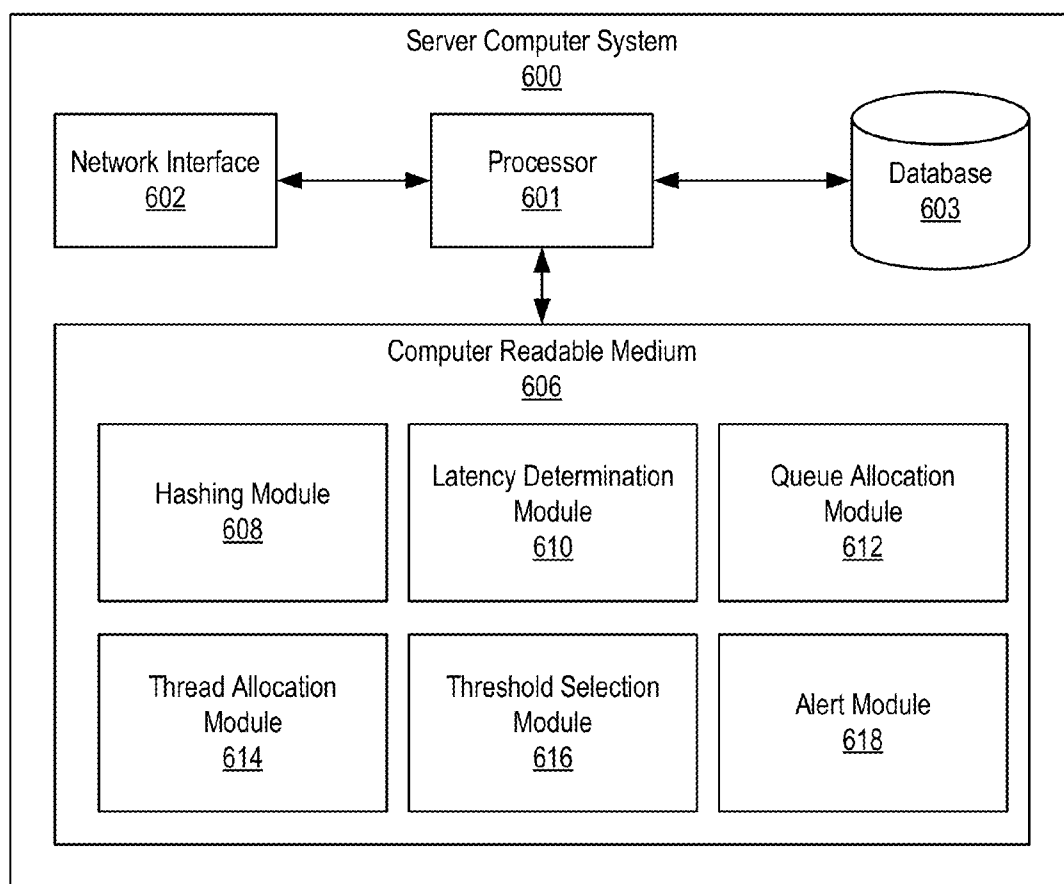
Server Computer System
600

Network Interface
602

Processor
601

Database
603

Computer Readable Medium
606

Hashing Module
608

Latency Determination Module
610

Queue Allocation Module
612

Thread Allocation Module
614

Threshold Selection Module
616

Alert Module
618